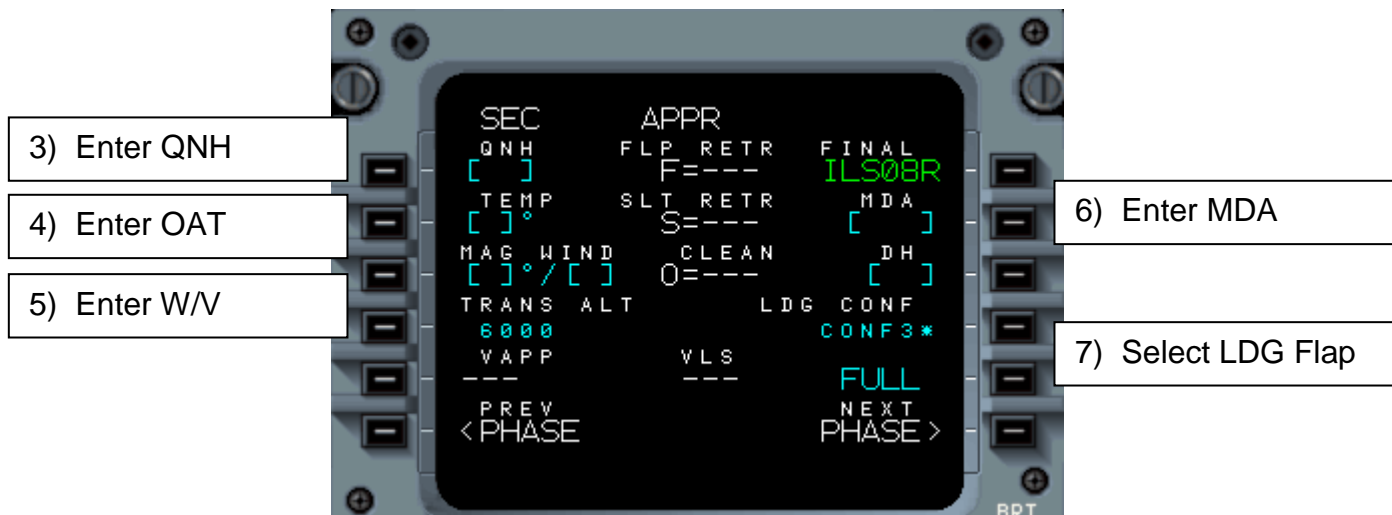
SEC APPR

QNH
[ ]

FLP RETR
F=---

FINAL
ILS08R

TEMP
[ ]°

SLT RETR
S=---

MDA
[ ]

MAG WIND
[ ]°/[ ]

CLEAN
O=---

DH
[ ]

TRANS ALT
6000

LDG CONF
CONF3*

VAPP
---

VLS
---

FULL

PREV
<PHASE

NEXT
PHASE>

BRT

3) Enter QNH

4) Enter OAT

5) Enter W/V

6) Enter MDA

7) Select LDG Flap